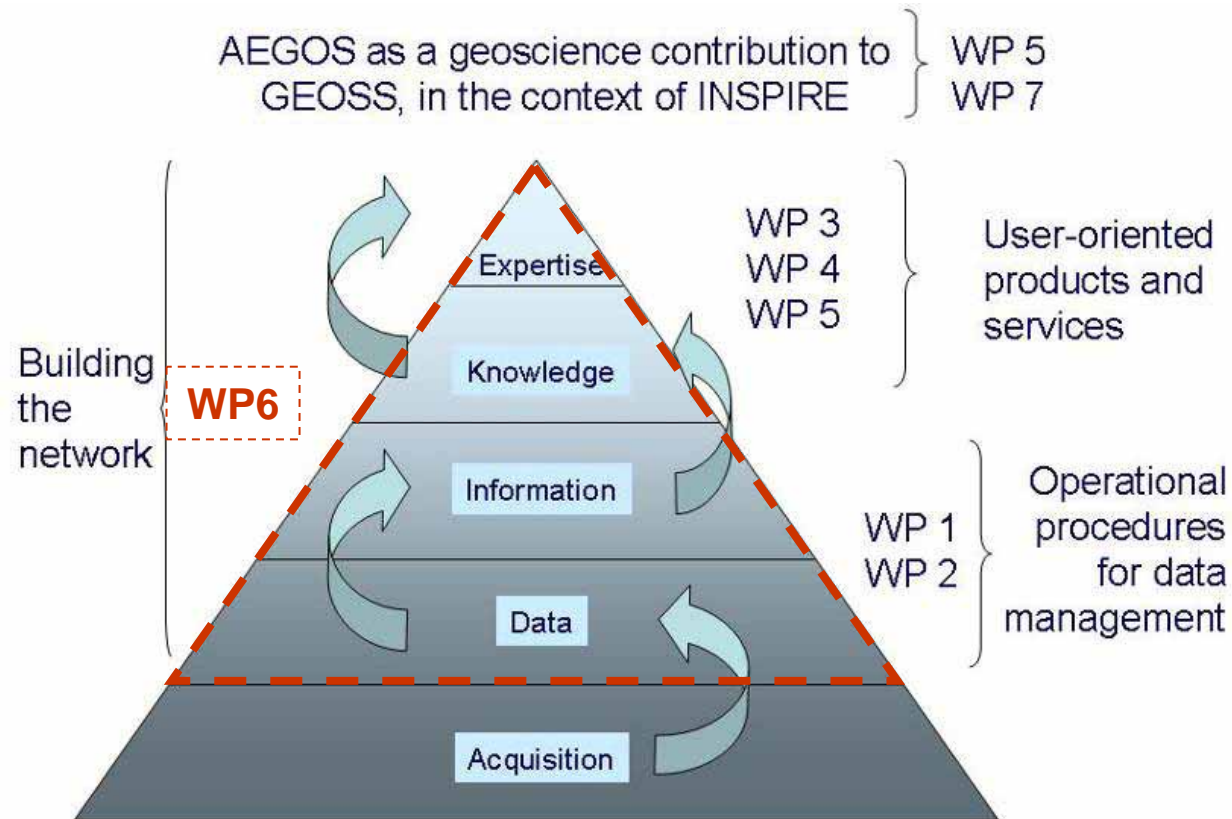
AEGOS as a geoscience contribution to GEOSS, in the context of INSPIRE

WP 5
WP 7

Expertise

Knowledge

Information

Data

Acquisition

WP 3
WP 4
WP 5

User-oriented products and services

Building the network

WP6

WP 1
WP 2

Operational procedures for data management